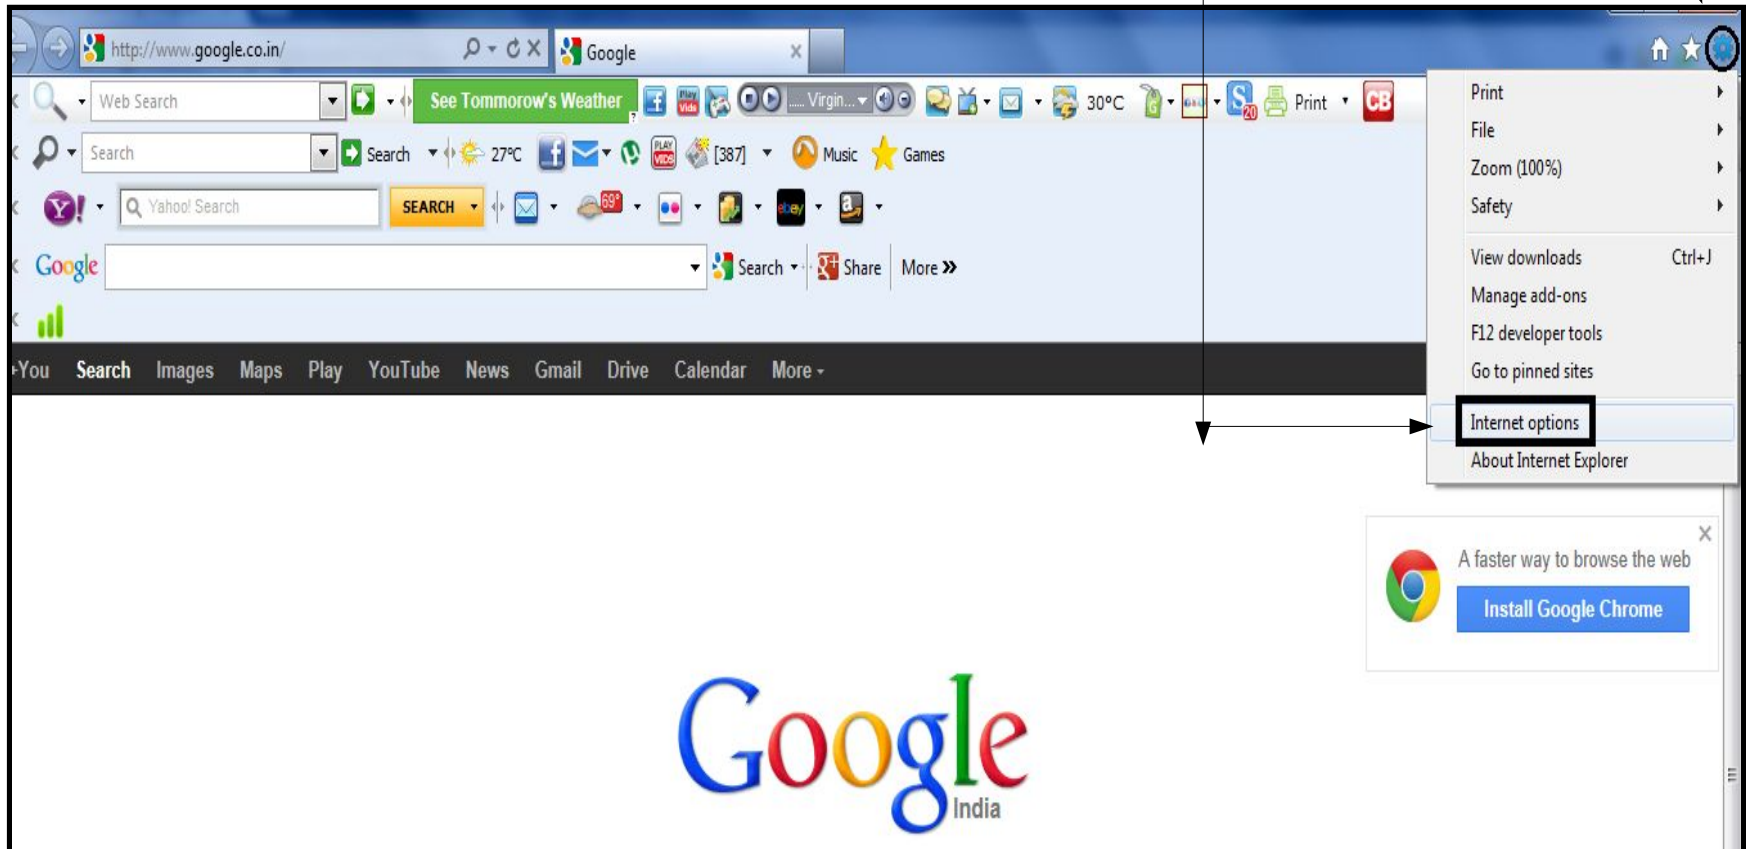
http://www.google.co.in/
Google
Web Search
See Tommorow's Weather
Virgin...
30°C
Print
CB
Search
Search
27°C
[387]
Music
Games
Yahoo! Search
SEARCH
69°
ebay
Google
Search
Share
More »
+You Search Images Maps Play YouTube News Gmail Drive Calendar More
Print
File
Zoom (100%)
Safety
View downloads Ctrl+J
Manage add-ons
F12 developer tools
Go to pinned sites
Internet options
About Internet Explorer
A faster way to browse the web
Install Google Chrome
Google
India